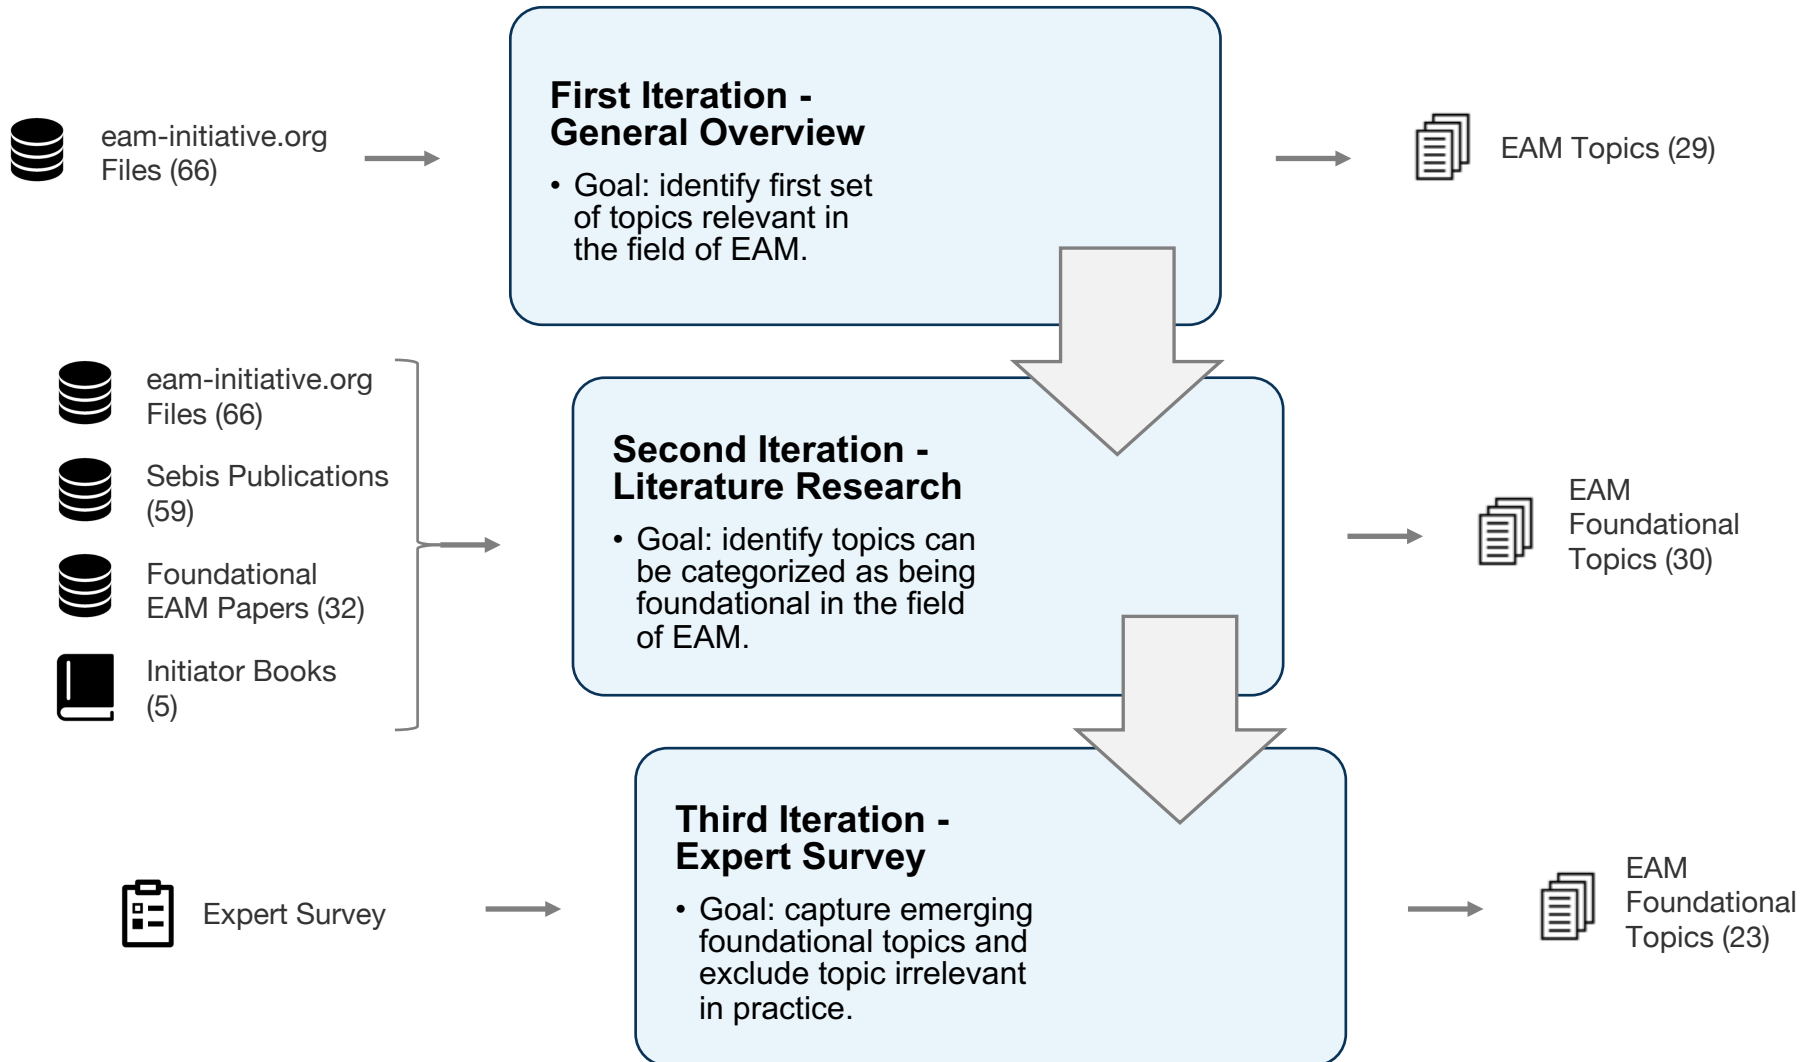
eam-initiative.org Files (66)

First Iteration - General Overview

• Goal: identify first set of topics relevant in the field of EAM.

EAM Topics (29)

eam-initiative.org Files (66)

Sebis Publications (59)

Foundational EAM Papers (32)

Initiator Books (5)

Second Iteration - Literature Research

• Goal: identify topics can be categorized as being foundational in the field of EAM.

EAM Foundational Topics (30)

Expert Survey

Third Iteration - Expert Survey

• Goal: capture emerging foundational topics and exclude topic irrelevant in practice.

EAM Foundational Topics (23)